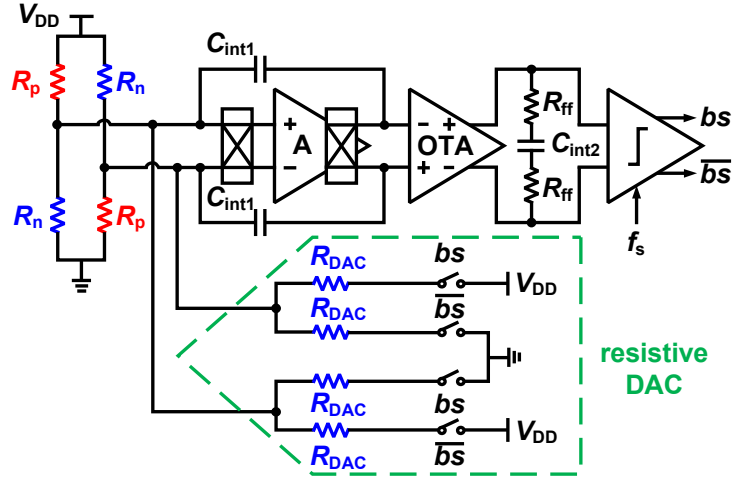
$V_{DD}$

$R_p$ $R_n$

$R_n$ $R_p$

$C_{int1}$

+ A −

$C_{int1}$

− + OTA + −

$R_{ff}$

$C_{int2}$

$R_{ff}$

$bs$

$\overline{bs}$

$f_s$

$R_{DAC}$ $bs$ $V_{DD}$

$R_{DAC}$ $\overline{bs}$

$R_{DAC}$ $bs$

$R_{DAC}$ $\overline{bs}$ $V_{DD}$

resistive DAC